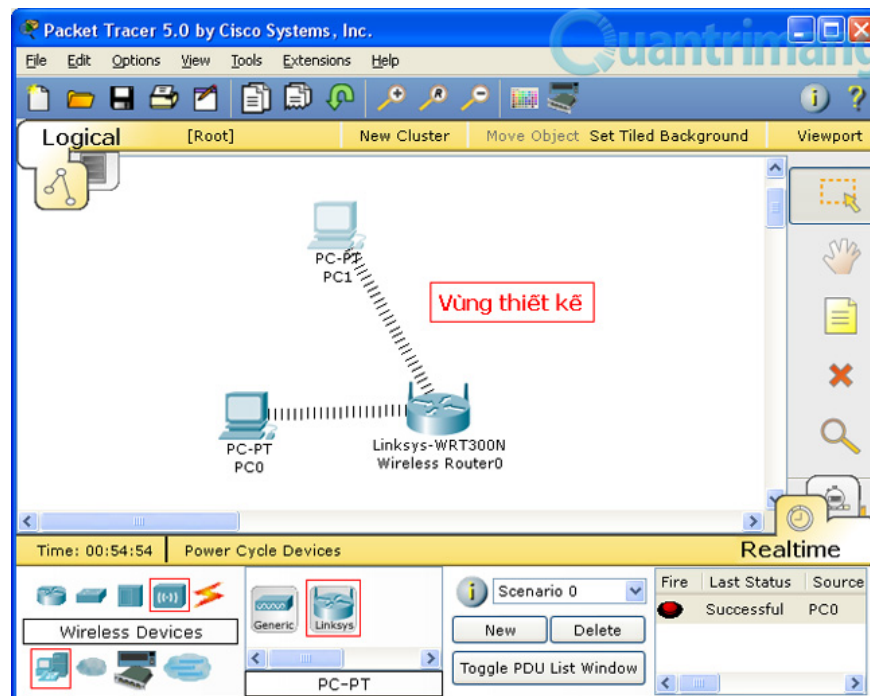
Packet Tracer 5.0 by Cisco Systems, Inc.

Quantrimang

File Edit Options View Tools Extensions Help

Logical [Root] New Cluster Move Object Set Tiled Background Viewport

PC-PT
PC1

Vùng thiết kế

PC-PT
PC0

Linksys-WRT300N
Wireless Router0

Time: 00:54:54 Power Cycle Devices

Realtime

Wireless Devices

Generic Linksys

PC-PT

Scenario 0

New Delete

Toggle PDU List Window

| Fire | Last Status | Source |
|---|---|---|
| | Successful | PC0 |